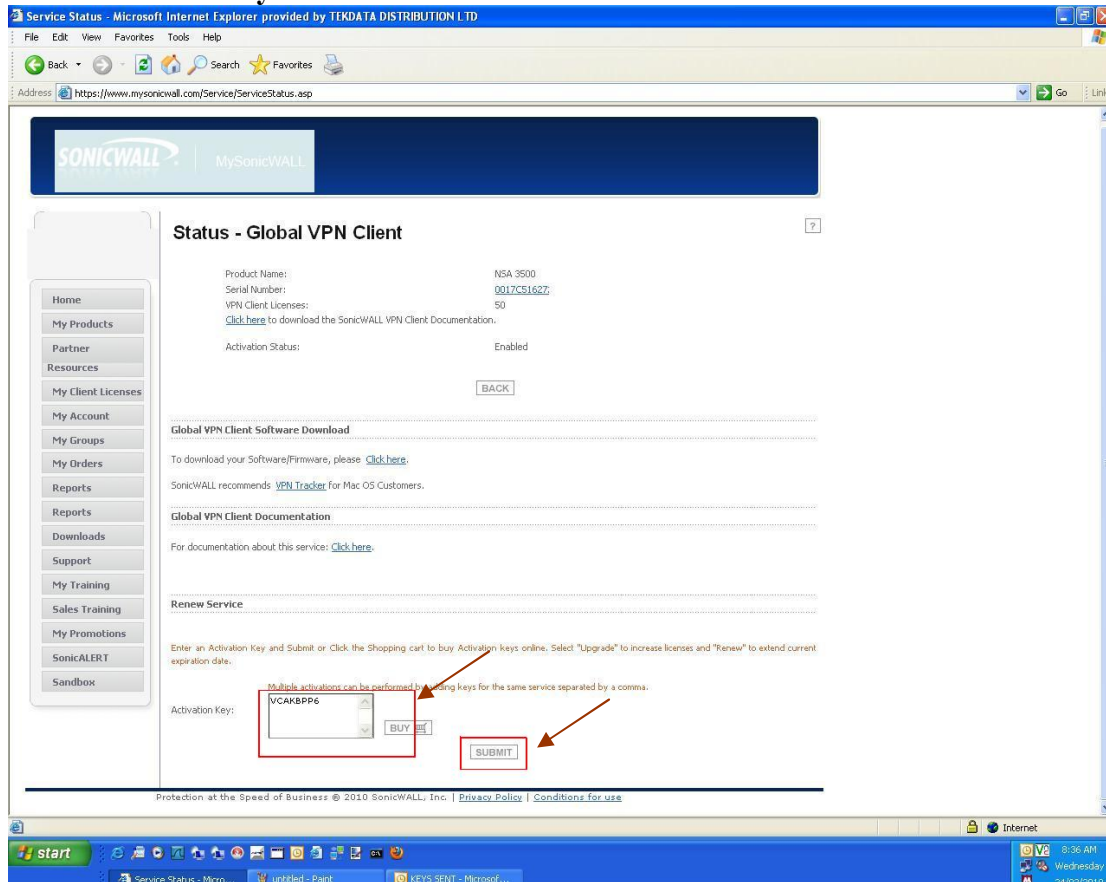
Service Status - Microsoft Internet Explorer provided by TEKDATA DISTRIBUTION LTD

File Edit View Favorites Tools Help

Back Search Favorites

Address https://www.mysonicwall.com/Service/ServiceStatus.asp Go Lin

SONICWALL | MySonicWALL

Home
My Products
Partner Resources
My Client Licenses
My Account
My Groups
My Orders
Reports
Reports
Downloads
Support
My Training
Sales Training
My Promotions
SonicALERT
Sandbox

Status - Global VPN Client

?

| | |
|---|---|
| Product Name: | NSA 3500 |
| Serial Number: | 0017C51627 |
| VPN Client Licenses: | 50 |

Click here to download the SonicWALL VPN Client Documentation.

Activation Status: Enabled

BACK

Global VPN Client Software Download

To download your Software/Firmware, please Click here.

SonicWALL recommends VPN Tracker for Mac OS Customers.

Global VPN Client Documentation

For documentation about this service: Click here.

Renew Service

Enter an Activation Key and Submit or Click the Shopping cart to buy Activation keys online. Select "Upgrade" to increase licenses and "Renew" to extend current expiration date.

Multiple activations can be performed by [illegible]ing keys for the same service separated by a comma.

Activation Key: VCAKBPP6

BUY

SUBMIT

Protection at the Speed of Business © 2010 SonicWALL, Inc. | Privacy Policy | Conditions for use

Internet

start Service Status - Micro... untitled - Paint KEYS SENT - Microsof...

8:36 AM Wednesday